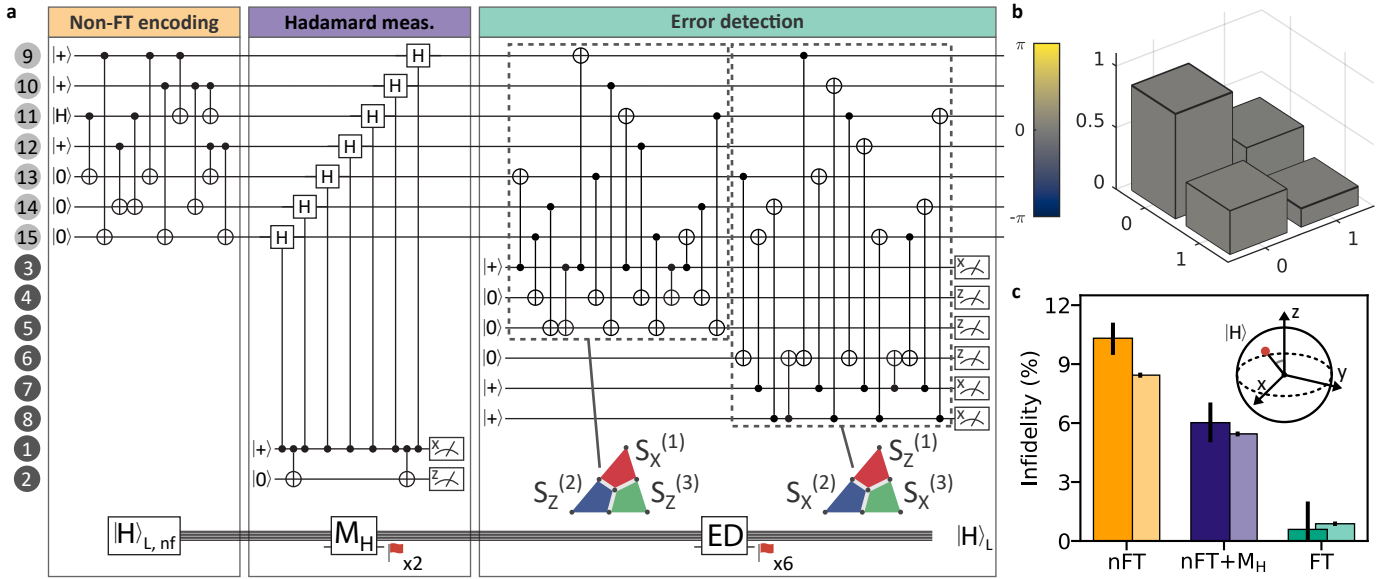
a

Non-FT encoding

Hadamard meas.

Error detection

b

c

9 10 11 12 13 14 15 3 4 5 6 7 8 1 2

$|+\rangle$ $|+\rangle$ $|H\rangle$ $|+\rangle$ $|0\rangle$ $|0\rangle$ $|0\rangle$

H H H H H H H

$|+\rangle$ $|0\rangle$

x z

$|+\rangle$ $|0\rangle$ $|0\rangle$ $|0\rangle$ $|+\rangle$ $|+\rangle$

x z z z x x

$S_X^{(1)}$ $S_Z^{(2)}$ $S_Z^{(3)}$

$S_Z^{(1)}$ $S_X^{(2)}$ $S_X^{(3)}$

$|H\rangle_{L,\,nf}$ $M_H$ x2 ED x6 $|H\rangle_L$

$\pi$ 0 $-\pi$

1 0.5 0

0 1 1 0

Infidelity (%)

12 9 6 3 0

nFT nFT+$M_H$ FT

$|H\rangle$ z x y